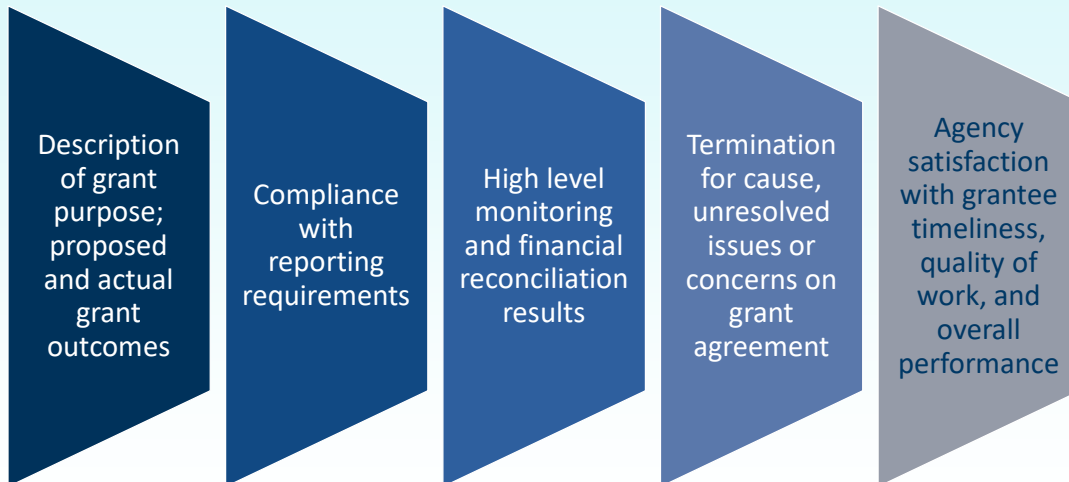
Description of grant purpose; proposed and actual grant outcomes

Compliance with reporting requirements

High level monitoring and financial reconciliation results

Termination for cause, unresolved issues or concerns on grant agreement

Agency satisfaction with grantee timeliness, quality of work, and overall performance